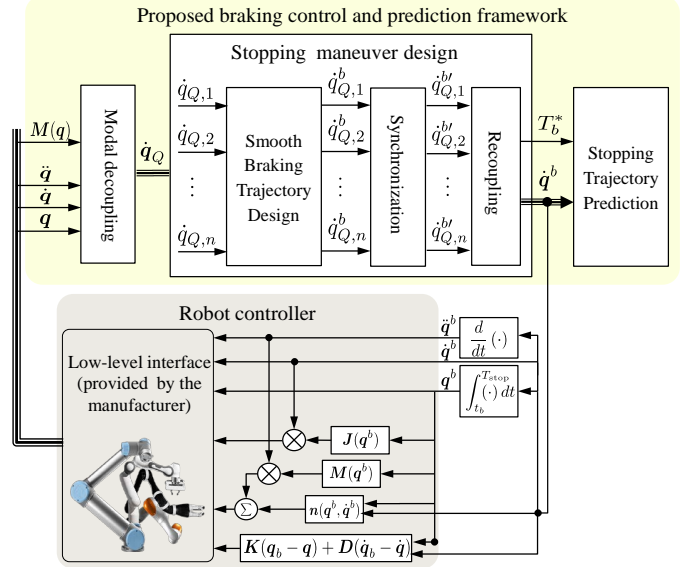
Proposed braking control and prediction framework

Stopping maneuver design

$M(q)$

$\ddot{q}$

$\dot{q}$

$q$

Modal decoupling

$\dot{q}_Q$

$\dot{q}_{Q,1}$

$\dot{q}_{Q,2}$

$\vdots$

$\dot{q}_{Q,n}$

Smooth Braking Trajectory Design

$\dot{q}^b_{Q,1}$

$\dot{q}^b_{Q,2}$

$\vdots$

$\dot{q}^b_{Q,n}$

Synchronization

$\dot{q}^{b\prime}_{Q,1}$

$\dot{q}^{b\prime}_{Q,2}$

$\vdots$

$\dot{q}^{b\prime}_{Q,n}$

Recoupling

$T^*_b$

$\dot{q}^b$

Stopping Trajectory Prediction

Robot controller

Low-level interface (provided by the manufacturer)

$\ddot{q}^b$

$\dot{q}^b$

$q^b$

$\frac{d}{dt}(\cdot)$

$\int_{t_b}^{T_{\text{stop}}}(\cdot)\,dt$

$J(q^b)$

$M(q^b)$

$\Sigma$

$n(q^b, \dot{q}^b)$

$K(q_b - q) + D(\dot{q}_b - \dot{q})$